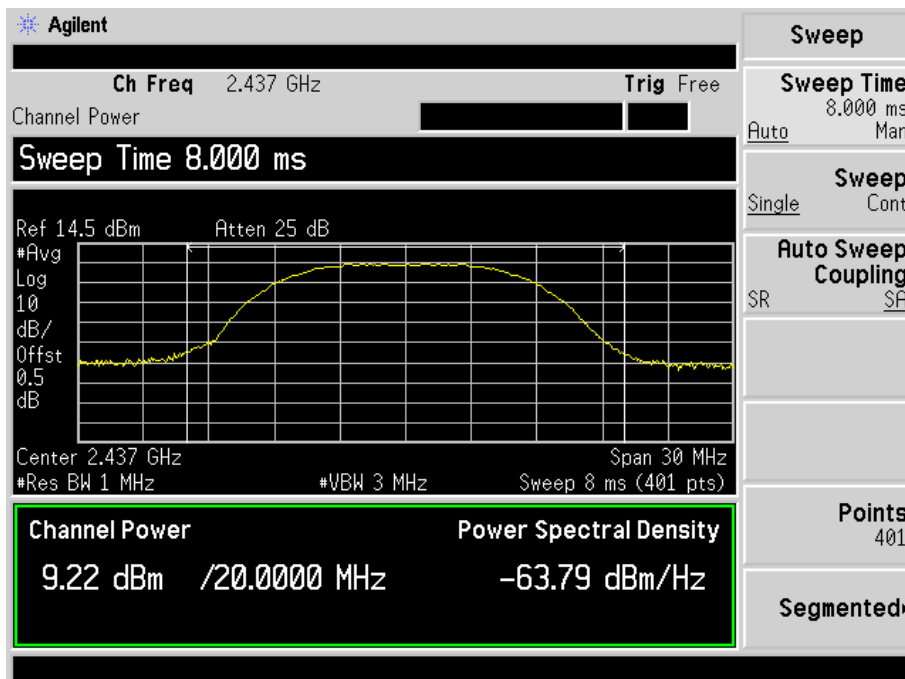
Agilent

Ch Freq 2.437 GHz
Trig Free
Channel Power

Sweep Time 8.000 ms

Ref 14.5 dBm
Atten 25 dB
#Avg
Log
10
dB/
Offst
0.5
dB

Center 2.437 GHz
Span 30 MHz
#Res BW 1 MHz
#VBW 3 MHz
Sweep 8 ms (401 pts)

Channel Power
Power Spectral Density
9.22 dBm /20.0000 MHz
-63.79 dBm/Hz

Sweep

Sweep Time
8.000 ms
Auto Man

Sweep
Single Cont

Auto Sweep
Coupling
SR SA

Points
401

Segmented